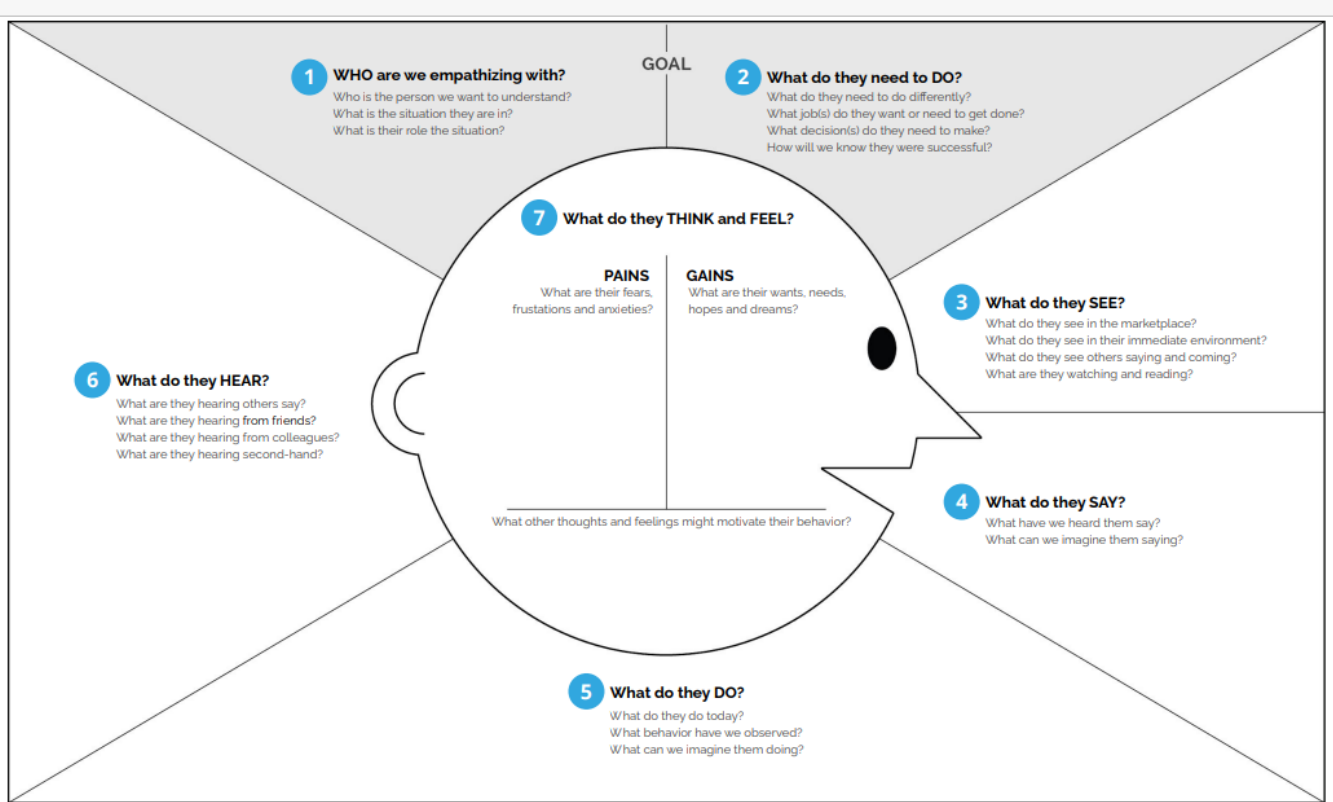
1 WHO are we empathizing with?
Who is the person we want to understand?
What is the situation they are in?
What is their role the situation?

GOAL

2 What do they need to DO?
What do they need to do differently?
What job(s) do they want or need to get done?
What decision(s) do they need to make?
How will we know they were successful?

7 What do they THINK and FEEL?

PAINS
What are their fears, frustations and anxieties?

GAINS
What are their wants, needs, hopes and dreams?

What other thoughts and feelings might motivate their behavior?

3 What do they SEE?
What do they see in the marketplace?
What do they see in their immediate environment?
What do they see others saying and coming?
What are they watching and reading?

6 What do they HEAR?
What are they hearing others say?
What are they hearing from friends?
What are they hearing from colleagues?
What are they hearing second-hand?

4 What do they SAY?
What have we heard them say?
What can we imagine them saying?

5 What do they DO?
What do they do today?
What behavior have we observed?
What can we imagine them doing?